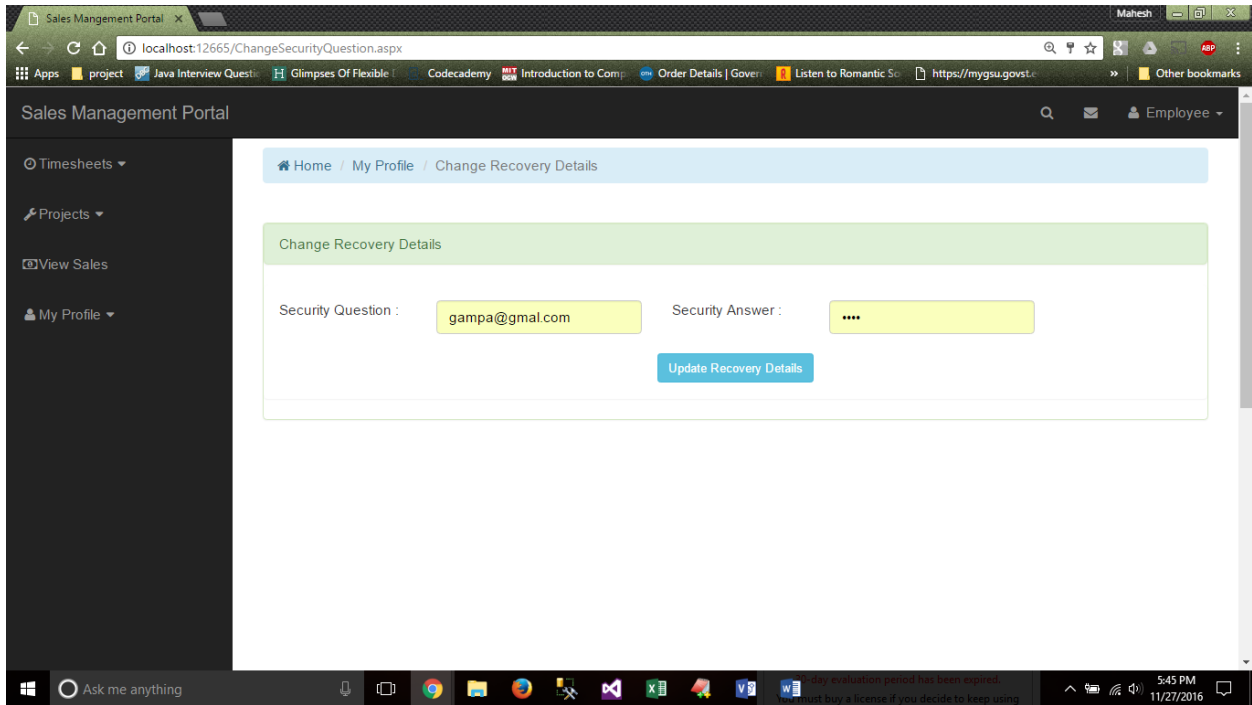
Sales Mangement Portal ×
Mahesh
localhost:12665/ChangeSecurityQuestion.aspx
Apps project Java Interview Questi Glimpses Of Flexible Codecademy Introduction to Comp Order Details | Gover Listen to Romantic So https://mygsu.govst.e » Other bookmarks

Sales Management Portal
Employee

Timesheets
Projects
View Sales
My Profile

Home / My Profile / Change Recovery Details

Change Recovery Details

Security Question : gampa@gmal.com
Security Answer : ••••

Update Recovery Details

Ask me anything
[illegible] day evaluation period has been expired. You must buy a license if you decide to keep using
5:45 PM
11/27/2016